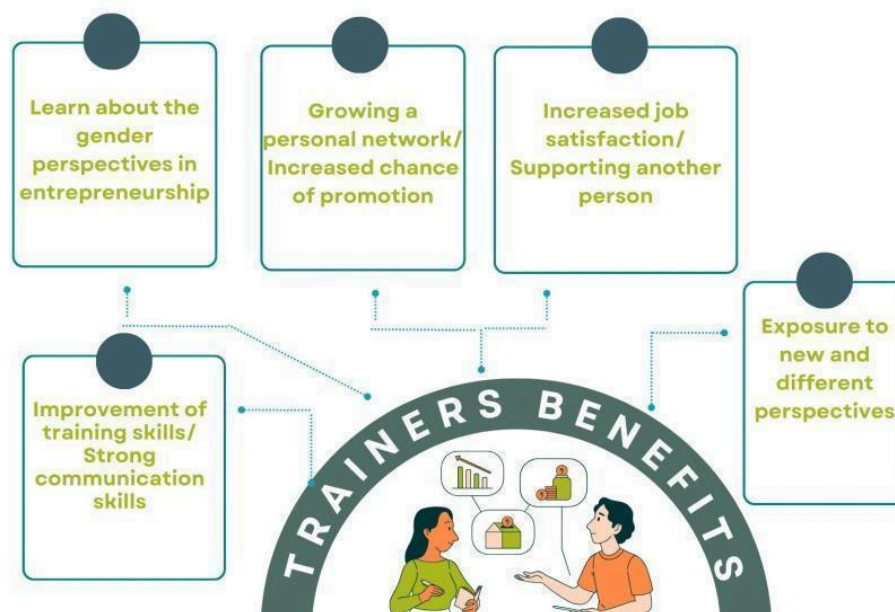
Learn about the gender perspectives in entrepreneurship

Growing a personal network/ Increased chance of promotion

Increased job satisfaction/ Supporting another person

Exposure to new and different perspectives

Improvement of training skills/ Strong communication skills

TRAINERS BENEFITS